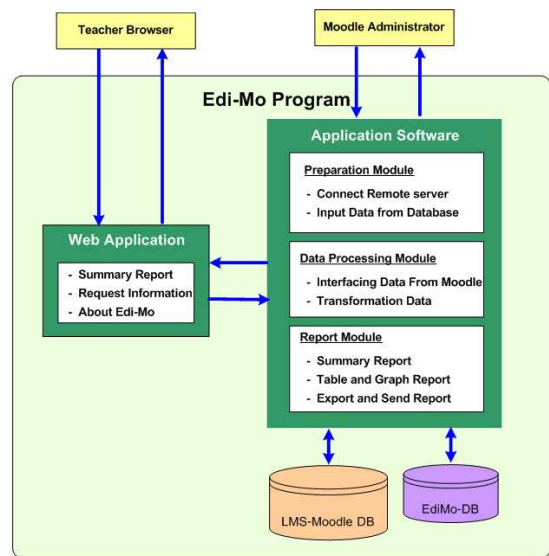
Teacher Browser

Moodle Administrator

Edi-Mo Program

Application Software

Preparation Module

- Connect Remote server
- Input Data from Database

Web Application

- Summary Report
- Request Information
- About Edi-Mo

Data Processing Module

- Interfacing Data From Moodle
- Transformation Data

Report Module

- Summary Report
- Table and Graph Report
- Export and Send Report

LMS-Moodle DB

EdiMo-DB